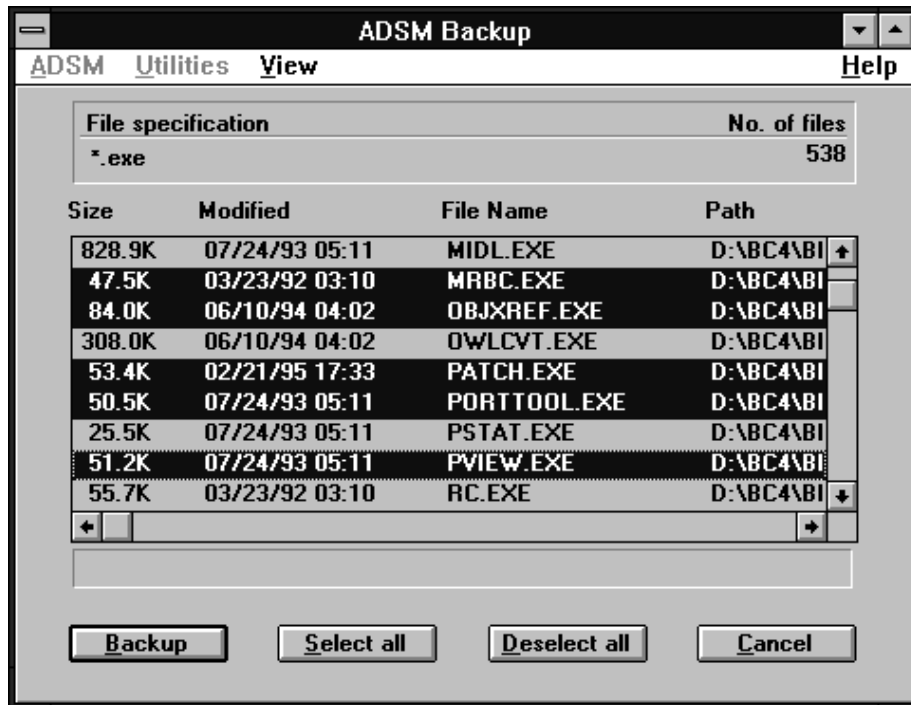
ADSM Backup

ADSM Utilities View Help

| File specification | No. of files |
|---|---|
| *.exe | 538 |

| Size | Modified | File Name | Path |
|---|---|---|---|
| 828.9K | 07/24/93 05:11 | MIDL.EXE | D:\BC4\BI |
| 47.5K | 03/23/92 03:10 | MRBC.EXE | D:\BC4\BI |
| 84.0K | 06/10/94 04:02 | OBJXREF.EXE | D:\BC4\BI |
| 308.0K | 06/10/94 04:02 | OWLCVT.EXE | D:\BC4\BI |
| 53.4K | 02/21/95 17:33 | PATCH.EXE | D:\BC4\BI |
| 50.5K | 07/24/93 05:11 | PORTTOOL.EXE | D:\BC4\BI |
| 25.5K | 07/24/93 05:11 | PSTAT.EXE | D:\BC4\BI |
| 51.2K | 07/24/93 05:11 | PVIEW.EXE | D:\BC4\BI |
| 55.7K | 03/23/92 03:10 | RC.EXE | D:\BC4\BI |

Backup Select all Deselect all Cancel